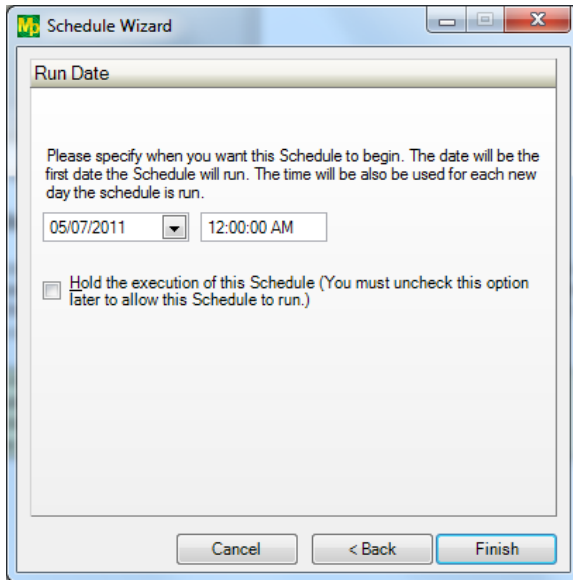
Mp Schedule Wizard

Run Date

Please specify when you want this Schedule to begin. The date will be the first date the Schedule will run. The time will be also be used for each new day the schedule is run.

05/07/2011

12:00:00 AM

Hold the execution of this Schedule (You must uncheck this option later to allow this Schedule to run.)

Cancel

< Back

Finish